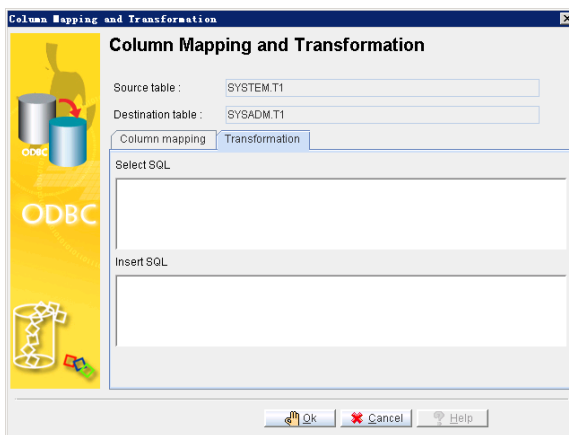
Column Mapping and Transformation

Column Mapping and Transformation

Source table : SYSTEM.T1

Destination table : SYSADM.T1

Column mapping | Transformation

Select SQL

Insert SQL

ODBC

ODBC

Ok | Cancel | Help